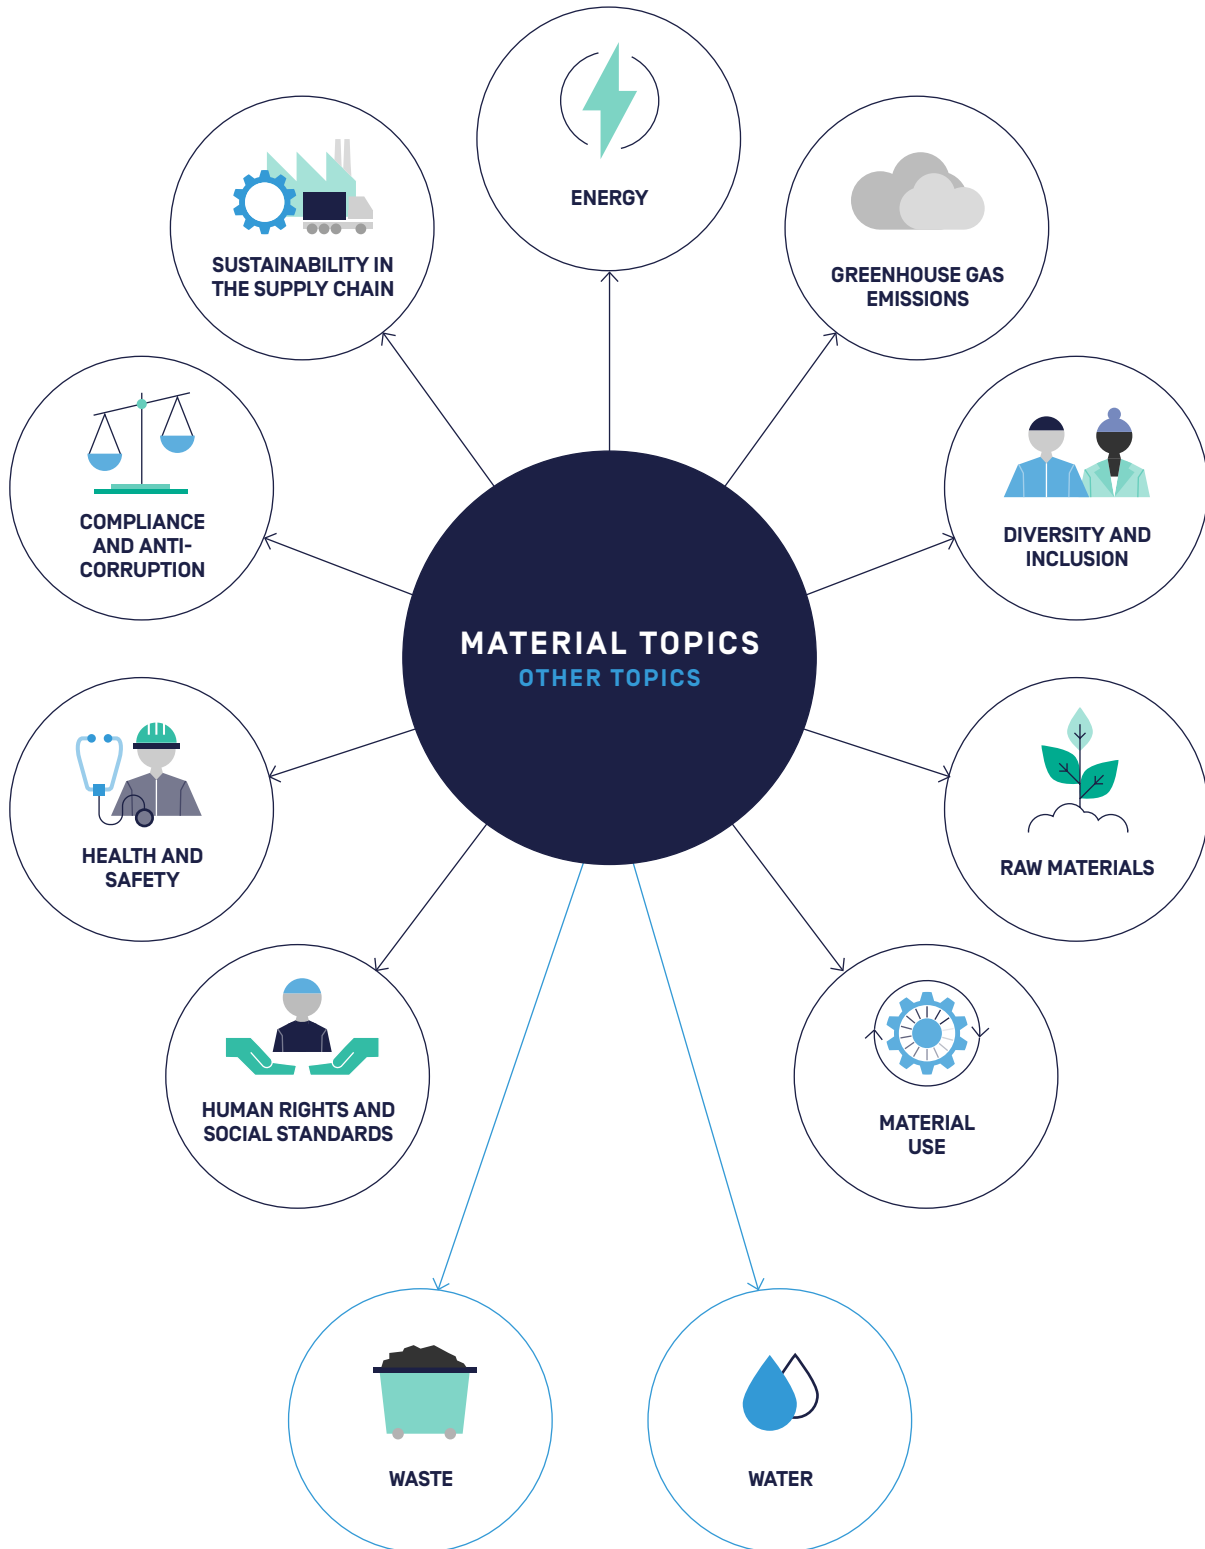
ENERGY

SUSTAINABILITY IN THE SUPPLY CHAIN

GREENHOUSE GAS EMISSIONS

COMPLIANCE AND ANTI-CORRUPTION

DIVERSITY AND INCLUSION

MATERIAL TOPICS
OTHER TOPICS

HEALTH AND SAFETY

RAW MATERIALS

HUMAN RIGHTS AND SOCIAL STANDARDS

MATERIAL USE

WASTE

WATER